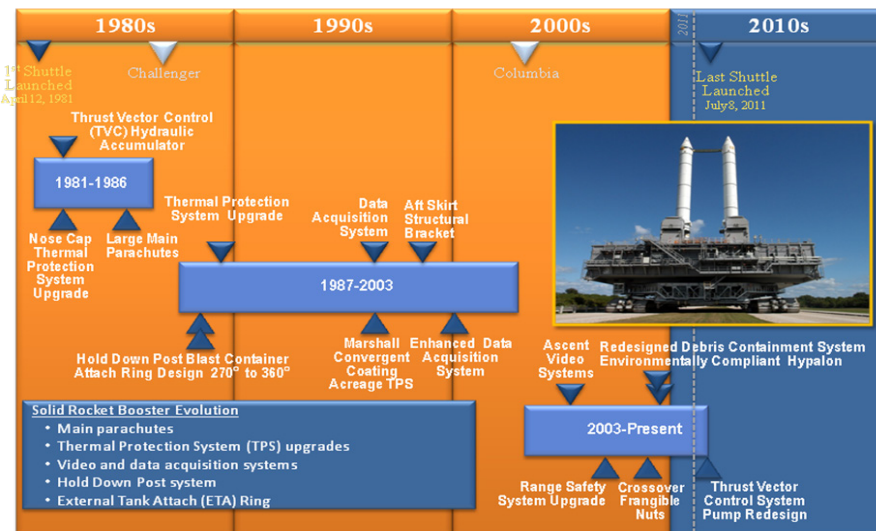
1980s

1990s

2000s

2010s

1st Shuttle Launched April 12, 1981

Challenger

Columbia

Last Shuttle Launched July 8, 2011

Thrust Vector Control (TVC) Hydraulic Accumulator

1981-1986

Nose Cap Thermal Protection System Upgrade

Large Main Parachutes

Thermal Protection System Upgrade

Data Acquisition System

Aft Skirt Structural Bracket

1987-2003

Hold Down Post Blast Container Attach Ring Design 270° to 360°

Marshall Convergent Coating Acreage TPS

Enhanced Data Acquisition System

Ascent Video Systems

Redesigned Debris Containment System Environmentally Compliant Hypalon

2003-Present

Range Safety System Upgrade

Crossover Frangible Nuts

Thrust Vector Control System Pump Redesign

Solid Rocket Booster Evolution
• Main parachutes
• Thermal Protection System (TPS) upgrades
• Video and data acquisition systems
• Hold Down Post system
• External Tank Attach (ETA) Ring